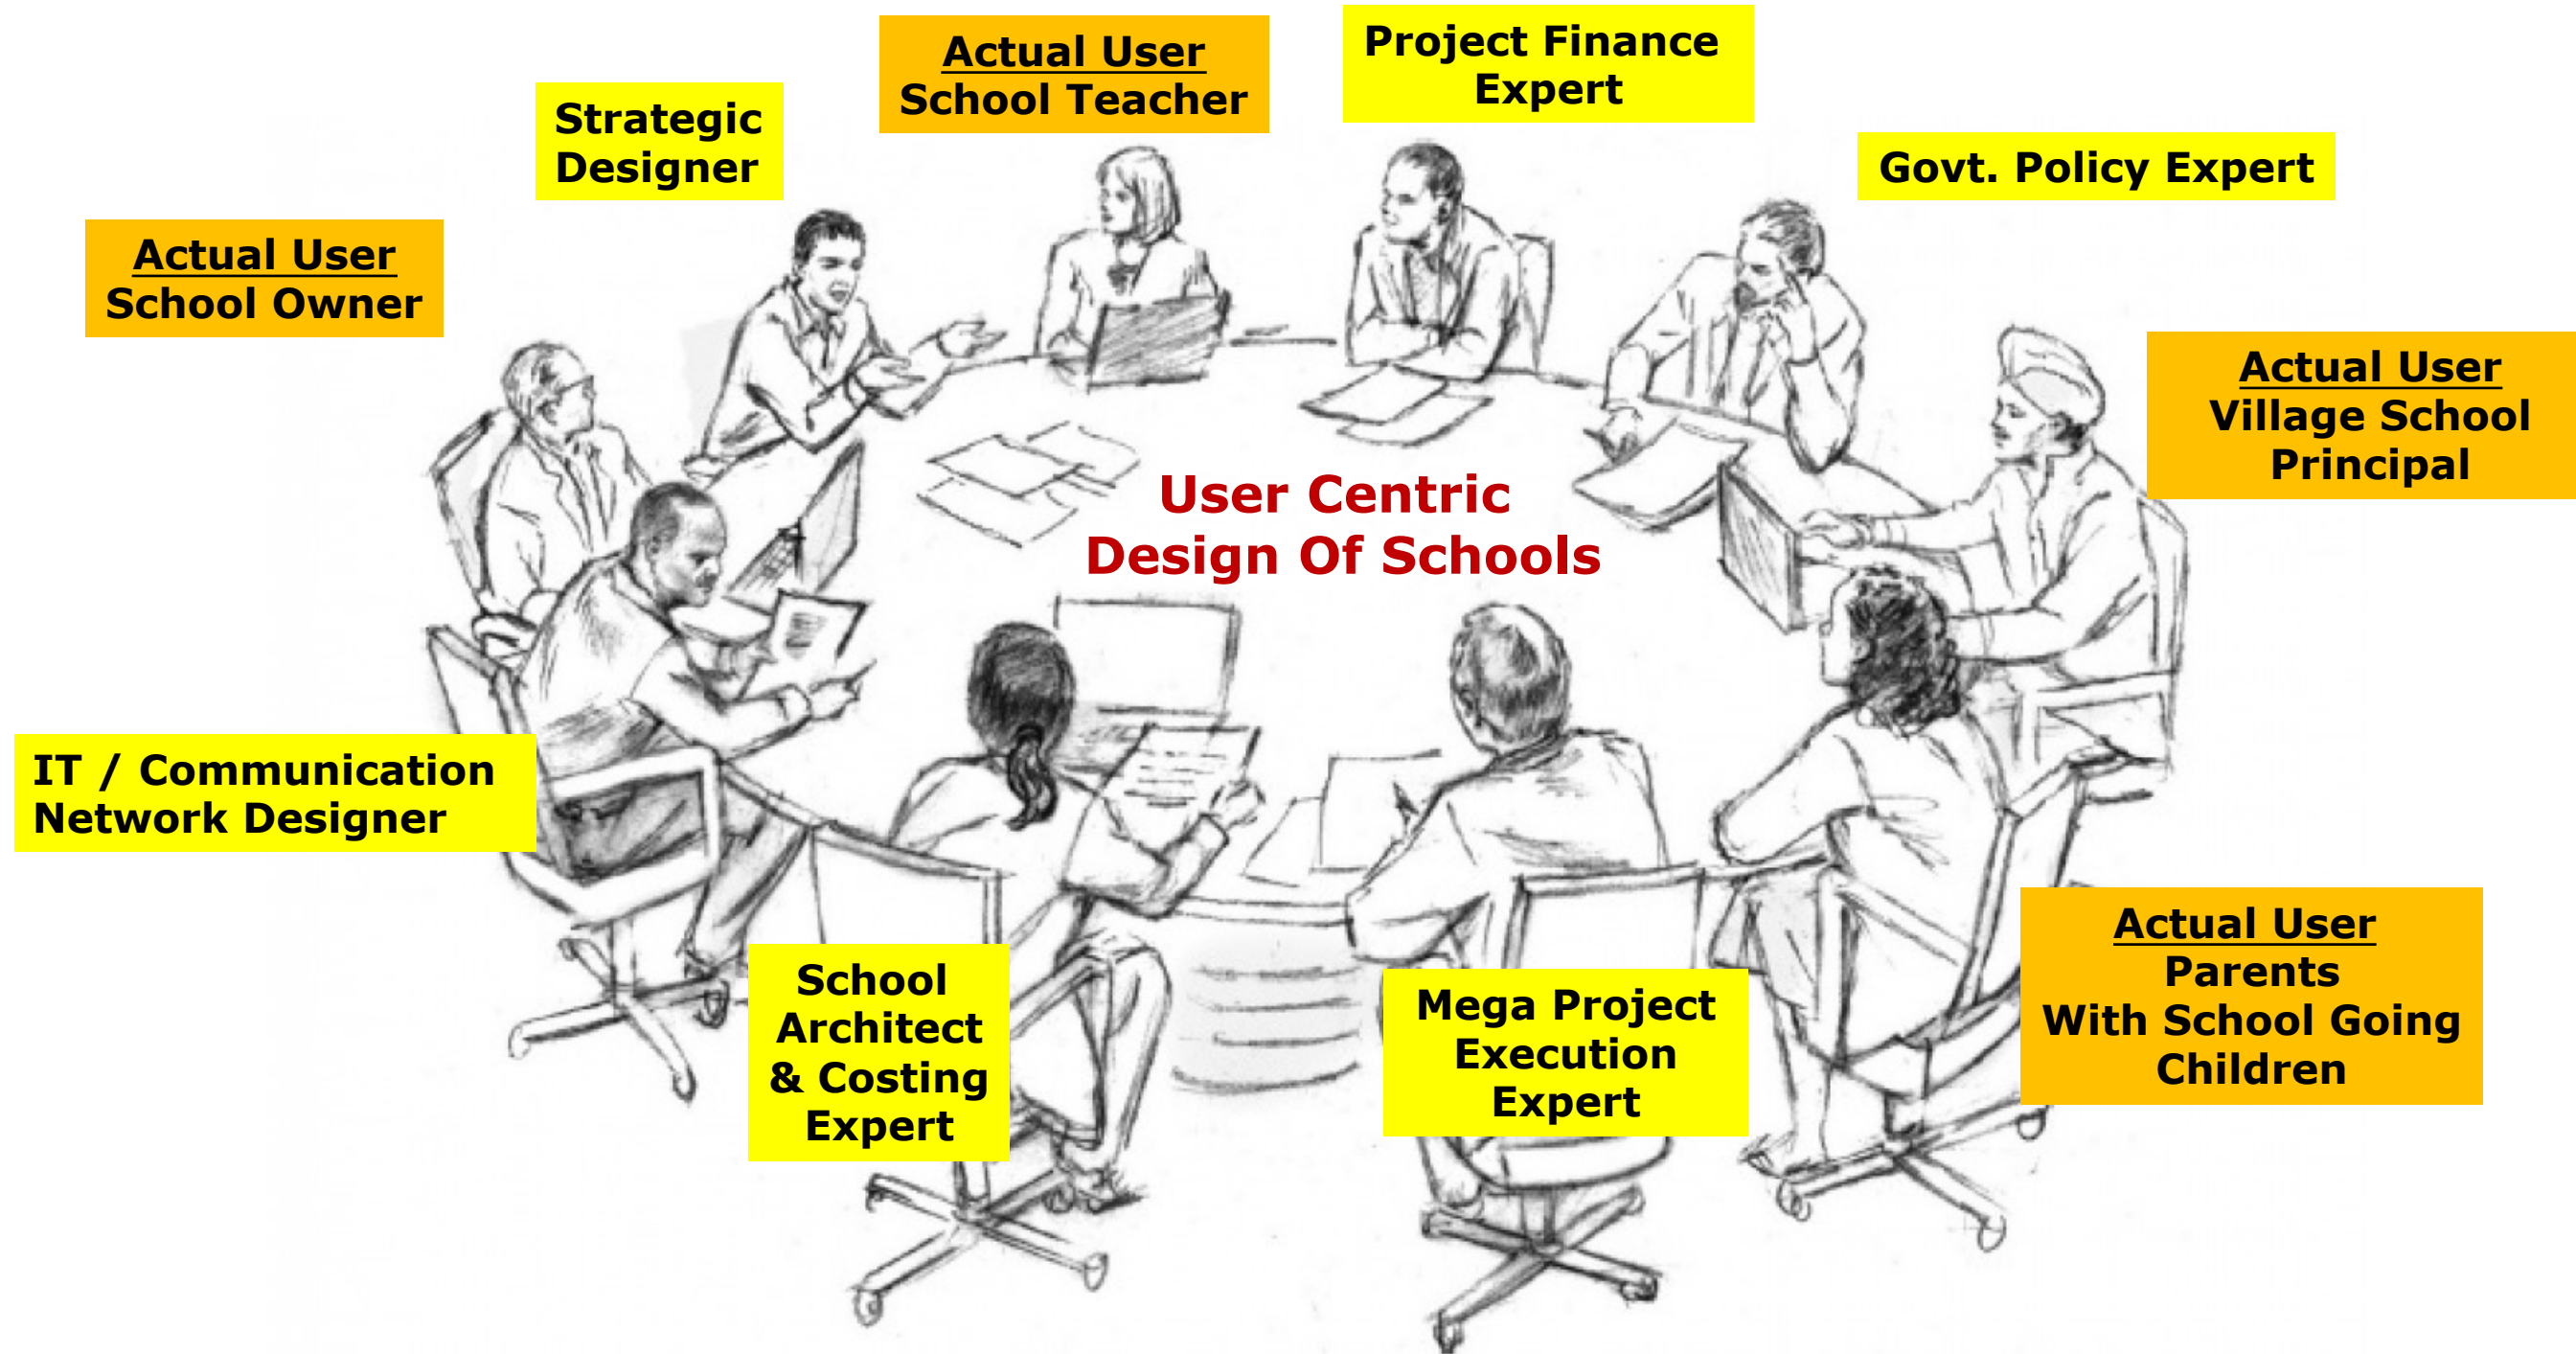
Actual User
School Teacher

Project Finance
Expert

Strategic
Designer

Govt. Policy Expert

Actual User
School Owner

Actual User
Village School
Principal

User Centric
Design Of Schools

IT / Communication
Network Designer

Actual User
Parents
With School Going
Children

School
Architect
& Costing
Expert

Mega Project
Execution
Expert